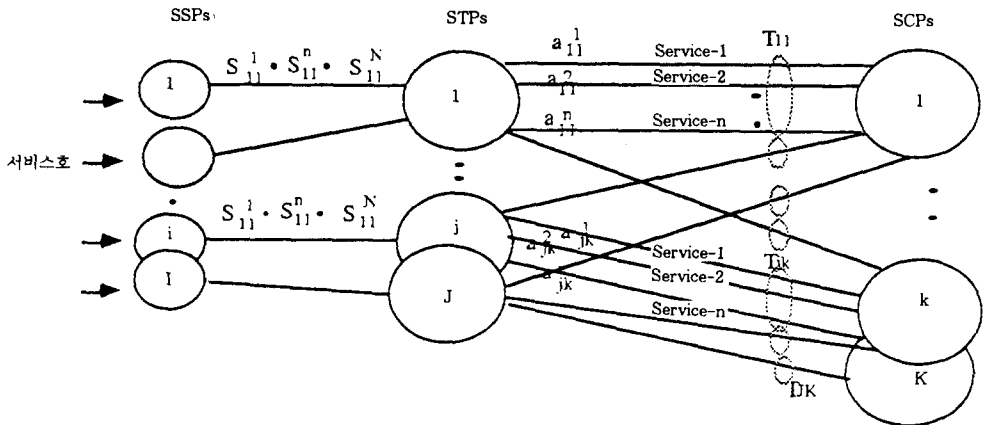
SSPs

STPs

SCPs

$S_{11}^{1} \cdot S_{11}^{n} \cdot S_{11}^{N}$

$a_{11}^{1}$

Service-1

$T_{11}$

$a_{11}^{2}$

Service-2

$a_{11}^{n}$

Service-n

1

1

1

서비스호

$S_{11}^{1} \cdot S_{11}^{n} \cdot S_{11}^{N}$

i

j

$a_{jk}^{2}$ $a_{jk}^{1}$

Service-1

Service-2

$T_{jk}$

$a_{jk}^{n}$

Service-n

I

J

k

K

$T_{JK}$